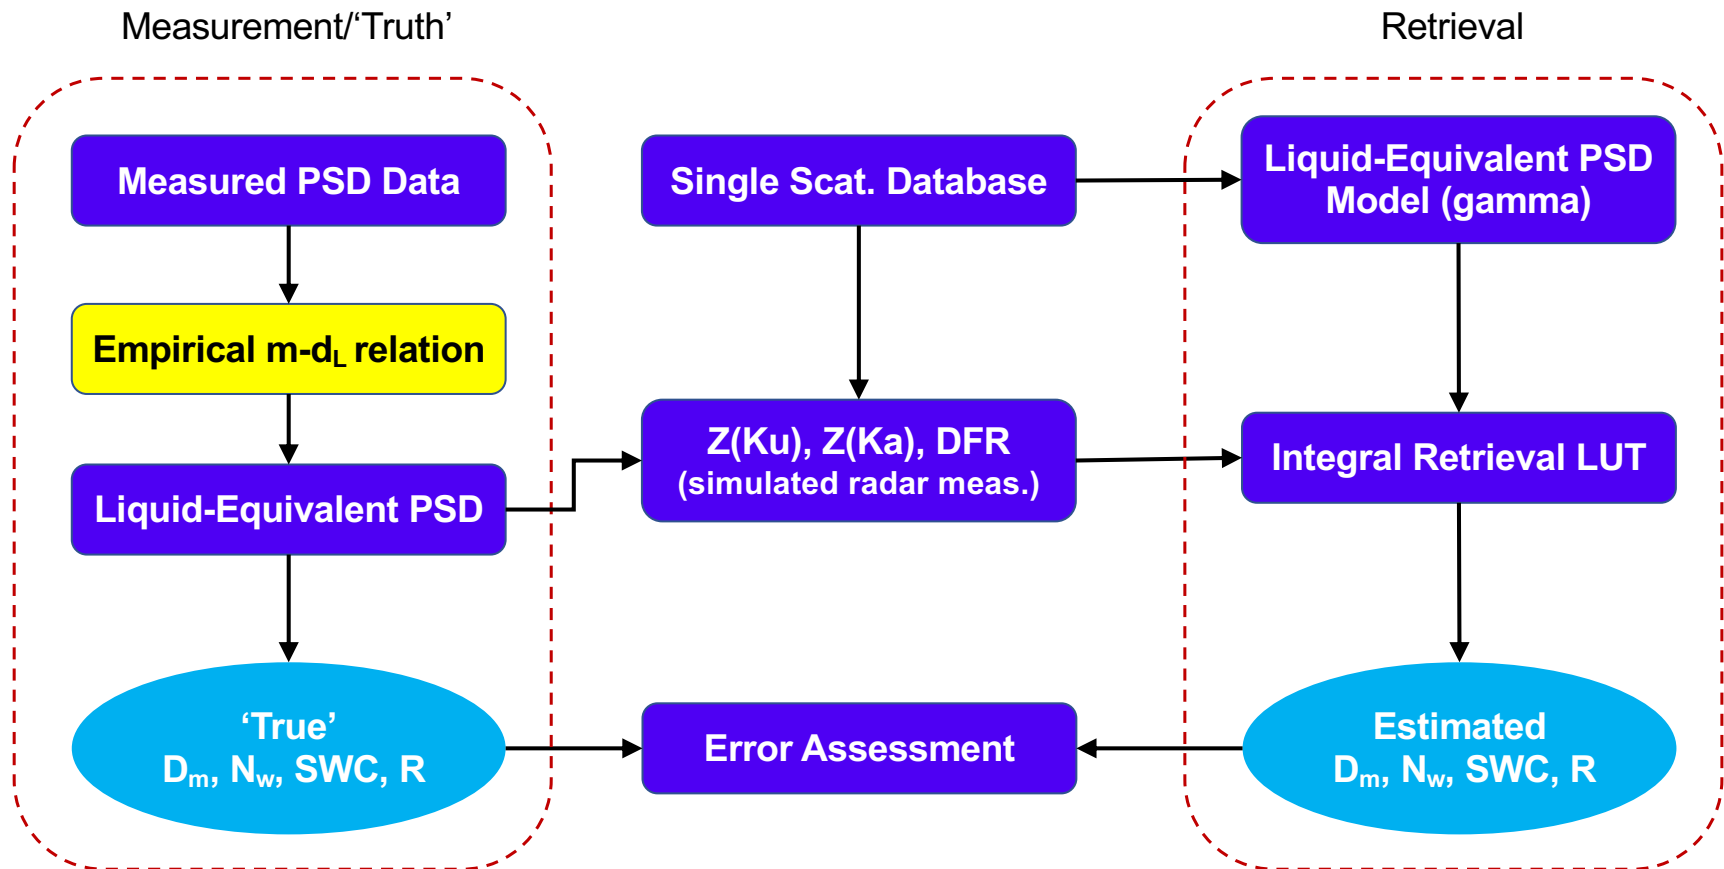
Measurement/‘Truth’

Retrieval

Measured PSD Data

Empirical m-d$_L$ relation

Liquid-Equivalent PSD

‘True’
D$_m$, N$_w$, SWC, R

Single Scat. Database

Z(Ku), Z(Ka), DFR
(simulated radar meas.)

Error Assessment

Liquid-Equivalent PSD Model (gamma)

Integral Retrieval LUT

Estimated
D$_m$, N$_w$, SWC, R